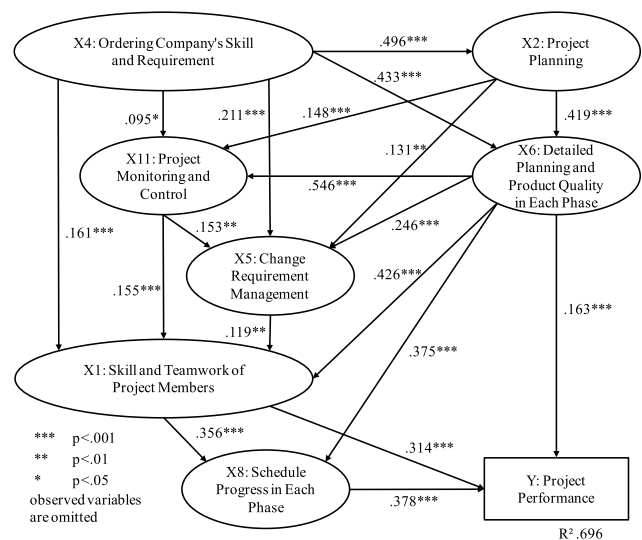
X4: Ordering Company's Skill and Requirement

.496***

X2: Project Planning

.433***

.095*

.211***

.148***

.419***

.131**

X11: Project Monitoring and Control

.546***

X6: Detailed Planning and Product Quality in Each Phase

.161***

.153**

.246***

X5: Change Requirement Management

.426***

.155***

.163***

.119**

.375***

X1: Skill and Teamwork of Project Members

*** p<.001
** p<.01
* p<.05
observed variables are omitted

.356***

.314***

X8: Schedule Progress in Each Phase

.378***

Y: Project Performance

R² .696